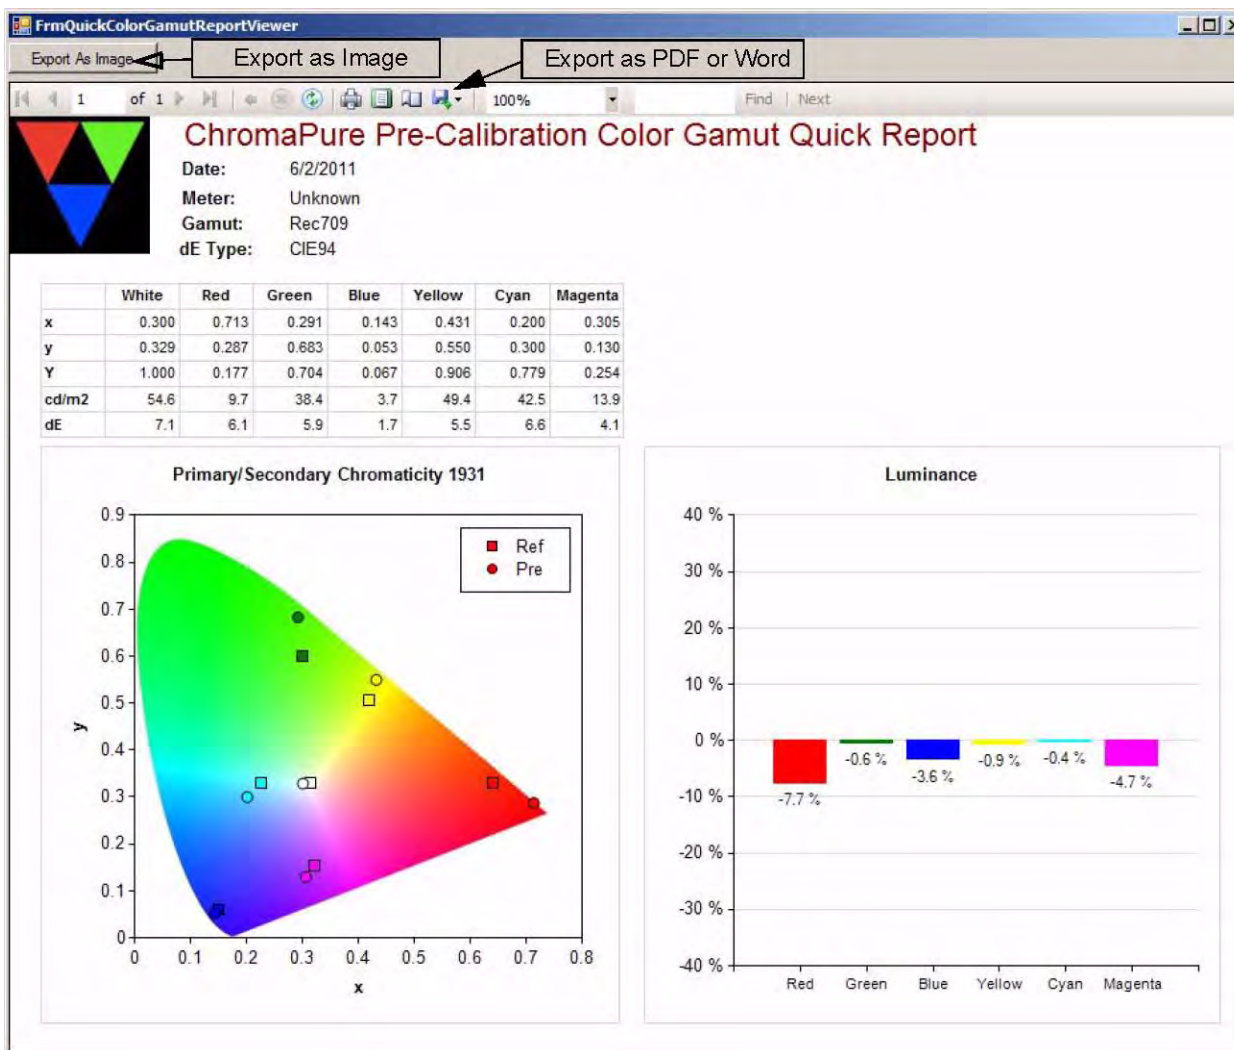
FrmQuickColorGamutReportViewer

Export As Image

Export as Image

Export as PDF or Word

1 of 1

100%

Find | Next

ChromaPure Pre-Calibration Color Gamut Quick Report

Date: 6/2/2011
Meter: Unknown
Gamut: Rec709
dE Type: CIE94

| | White | Red | Green | Blue | Yellow | Cyan | Magenta |
|---|---|---|---|---|---|---|---|
| x | 0.300 | 0.713 | 0.291 | 0.143 | 0.431 | 0.200 | 0.305 |
| y | 0.329 | 0.287 | 0.683 | 0.053 | 0.550 | 0.300 | 0.130 |
| Y | 1.000 | 0.177 | 0.704 | 0.067 | 0.906 | 0.779 | 0.254 |
| cd/m2 | 54.6 | 9.7 | 38.4 | 3.7 | 49.4 | 42.5 | 13.9 |
| dE | 7.1 | 6.1 | 5.9 | 1.7 | 5.5 | 6.6 | 4.1 |

Primary/Secondary Chromaticity 1931

Ref
Pre

y

x

0.9 0.8 0.7 0.6 0.5 0.4 0.3 0.2 0.1 0

0 0.1 0.2 0.3 0.4 0.5 0.6 0.7 0.8

Luminance

40 % 30 % 20 % 10 % 0 % -10 % -20 % -30 % -40 %

-7.7 % -0.6 % -3.6 % -0.9 % -0.4 % -4.7 %

Red Green Blue Yellow Cyan Magenta